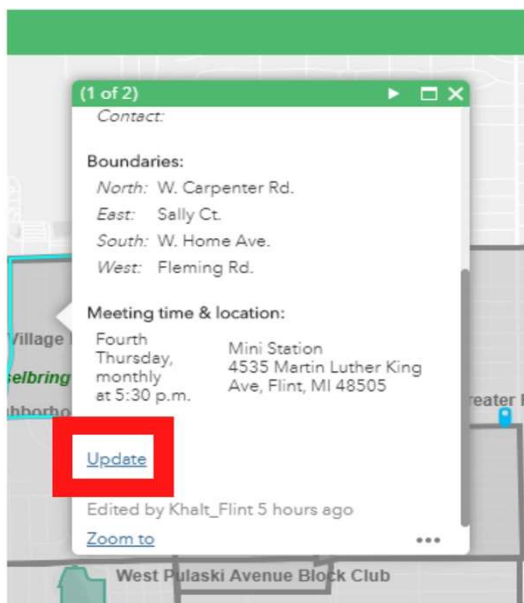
(1 of 2)

Contact:

Boundaries:
North: W. Carpenter Rd.
East: Sally Ct.
South: W. Home Ave.
West: Fleming Rd.

Meeting time & location:
Fourth Thursday, monthly at 5:30 p.m.
Mini Station 4535 Martin Luther King Ave, Flint, MI 48505

Update

Edited by Khalt_Flint 5 hours ago

Zoom to

Village
elbring
hborho
reater

West Pulaski Avenue Block Club